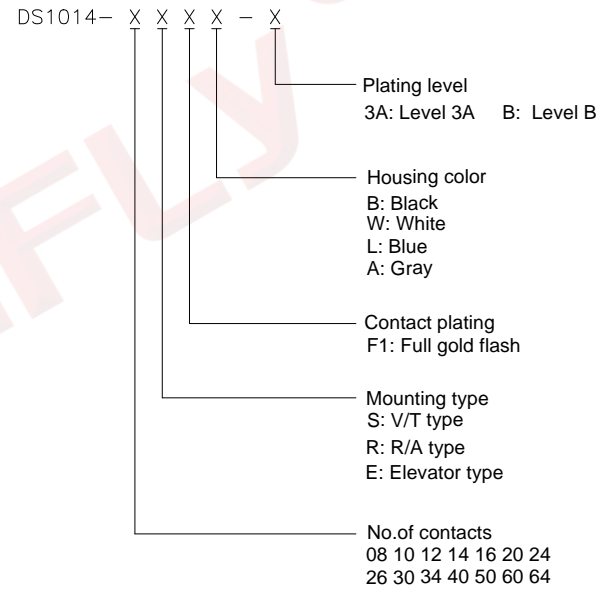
DS1014– X X X X – X

Plating level
3A: Level 3A B: Level B

Housing color
B: Black
W: White
L: Blue
A: Gray

Contact plating
F1: Full gold flash

Mounting type
S: V/T type
R: R/A type
E: Elevator type

No.of contacts
08 10 12 14 16 20 24
26 30 34 40 50 60 64